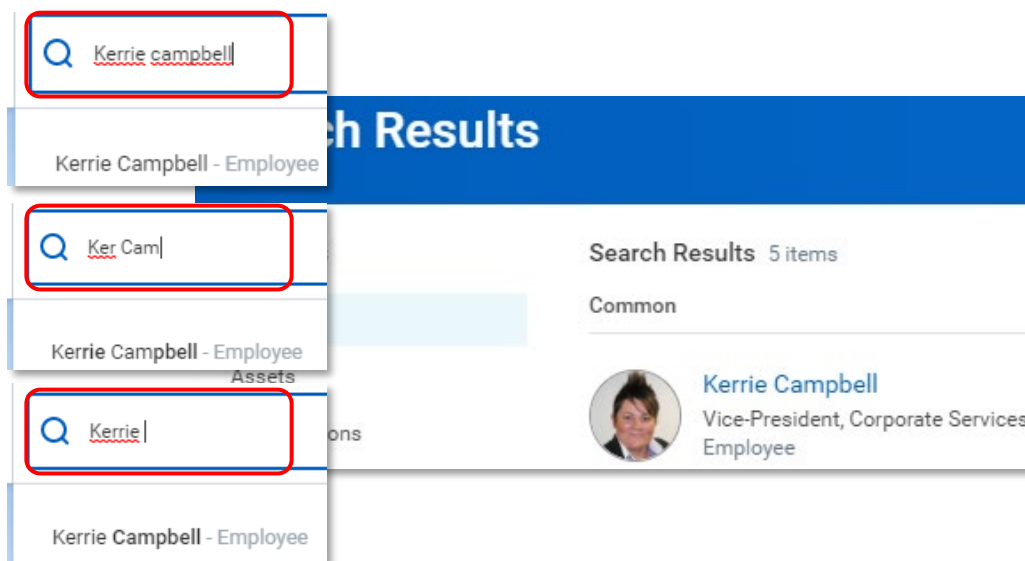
Kerrie campbell

Kerrie Campbell - Employee

ch Results

Ker Cam

Kerrie Campbell - Employee

Search Results 5 items

Common

Assets

Kerrie

ons

Kerrie Campbell

Vice-President, Corporate Services

Employee

Kerrie Campbell - Employee